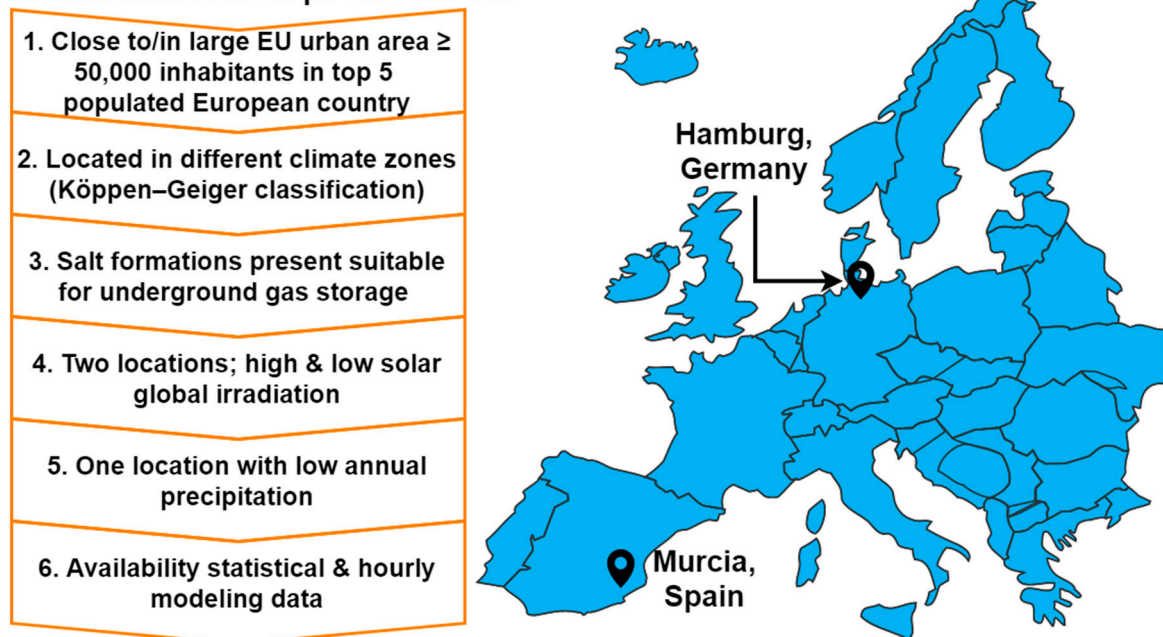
1. Close to/in large EU urban area ≥ 50,000 inhabitants in top 5 populated European country

2. Located in different climate zones (Köppen–Geiger classification)

3. Salt formations present suitable for underground gas storage

4. Two locations; high & low solar global irradiation

5. One location with low annual precipitation

6. Availability statistical & hourly modeling data

Hamburg, Germany

Murcia, Spain